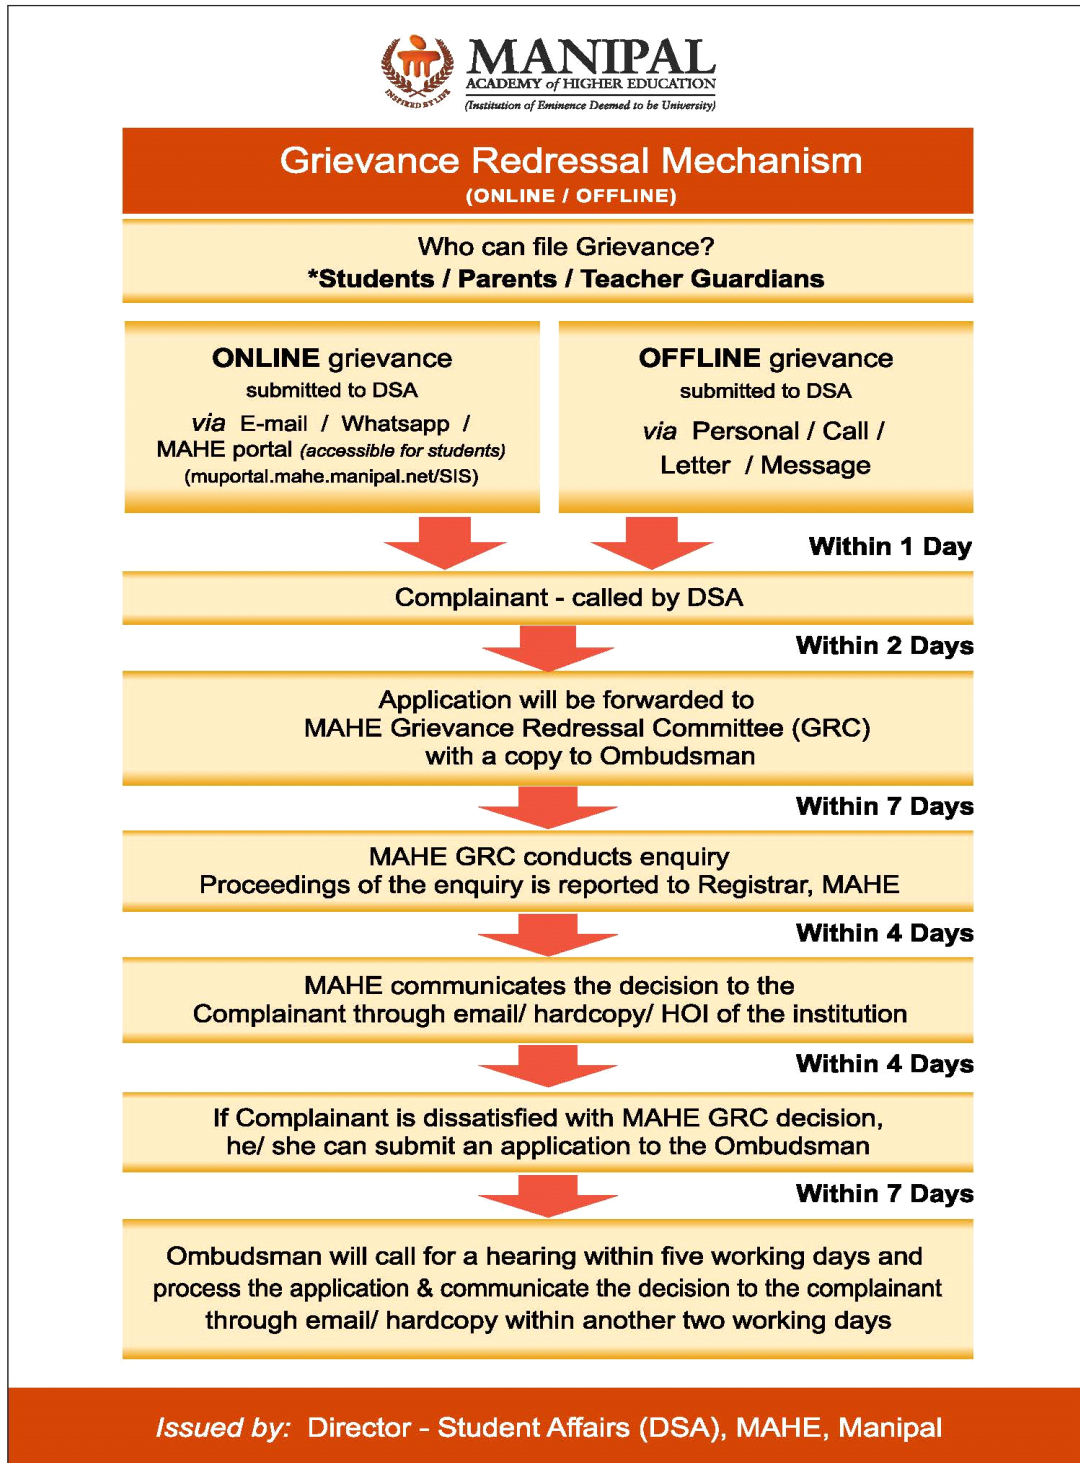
INSPIRED BY LIFE

MANIPAL
ACADEMY of HIGHER EDUCATION
(Institution of Eminence Deemed to be University)

Grievance Redressal Mechanism
(ONLINE / OFFLINE)

Who can file Grievance?
*Students / Parents / Teacher Guardians

ONLINE grievance
submitted to DSA
via E-mail / Whatsapp / MAHE portal (accessible for students)
(muportal.mahe.manipal.net/SIS)

OFFLINE grievance
submitted to DSA
via Personal / Call / Letter / Message

Within 1 Day

Complainant - called by DSA

Within 2 Days

Application will be forwarded to
MAHE Grievance Redressal Committee (GRC)
with a copy to Ombudsman

Within 7 Days

MAHE GRC conducts enquiry
Proceedings of the enquiry is reported to Registrar, MAHE

Within 4 Days

MAHE communicates the decision to the
Complainant through email/ hardcopy/ HOI of the institution

Within 4 Days

If Complainant is dissatisfied with MAHE GRC decision,
he/ she can submit an application to the Ombudsman

Within 7 Days

Ombudsman will call for a hearing within five working days and process the application & communicate the decision to the complainant through email/ hardcopy within another two working days

Issued by: Director - Student Affairs (DSA), MAHE, Manipal